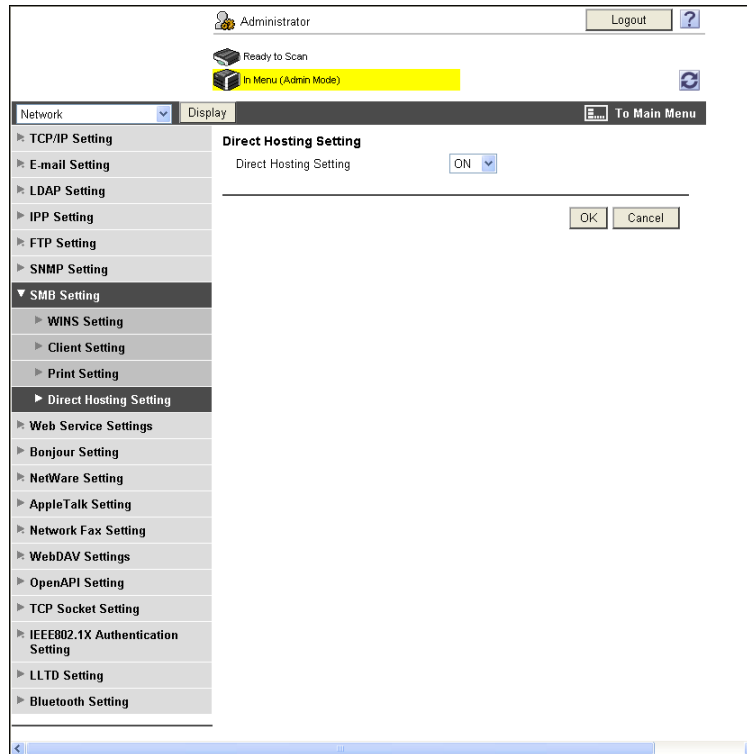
Administrator
Logout
?
Ready to Scan
In Menu (Admin Mode)
Network
Display
To Main Menu
TCP/IP Setting
E-mail Setting
LDAP Setting
IPP Setting
FTP Setting
SNMP Setting
SMB Setting
WINS Setting
Client Setting
Print Setting
Direct Hosting Setting
Web Service Settings
Bonjour Setting
NetWare Setting
AppleTalk Setting
Network Fax Setting
WebDAV Settings
OpenAPI Setting
TCP Socket Setting
IEEE802.1X Authentication Setting
LLTD Setting
Bluetooth Setting

Direct Hosting Setting
Direct Hosting Setting ON
OK Cancel